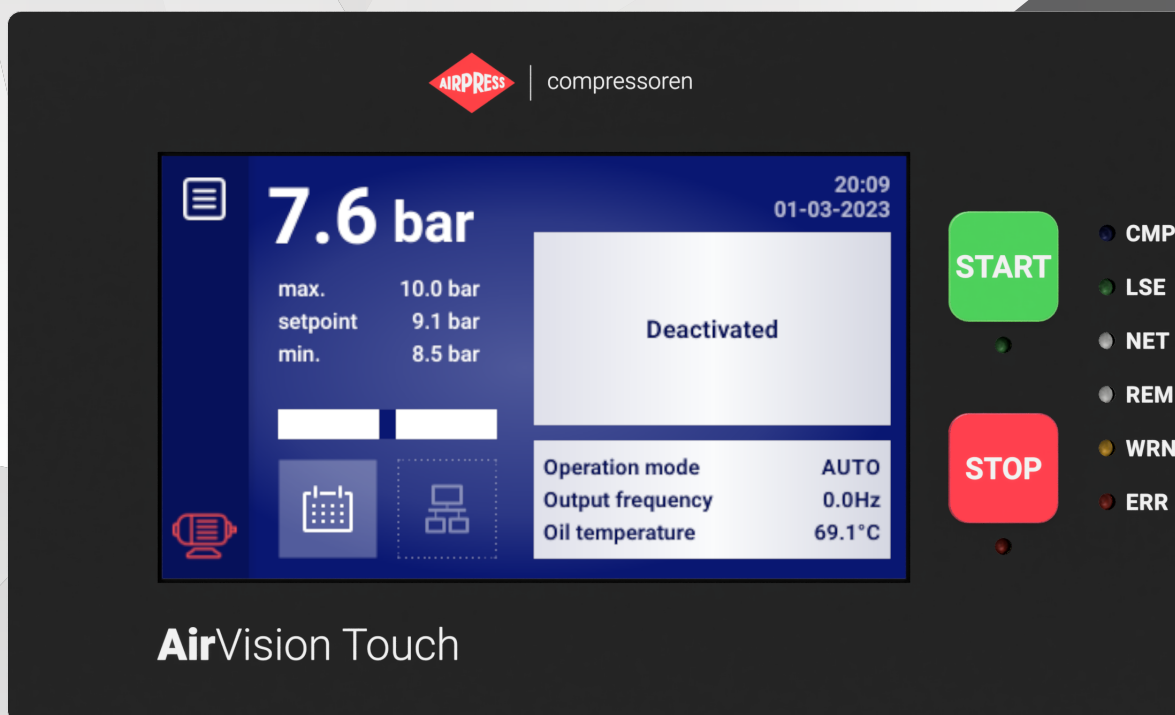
AIRPRESS | compressoren

7.6 bar

20:09
01-03-2023

max. 10.0 bar
setpoint 9.1 bar
min. 8.5 bar

Deactivated

Operation mode AUTO
Output frequency 0.0Hz
Oil temperature 69.1°C

START

STOP

CMP
LSE
NET
REM
WRN
ERR

AirVision Touch